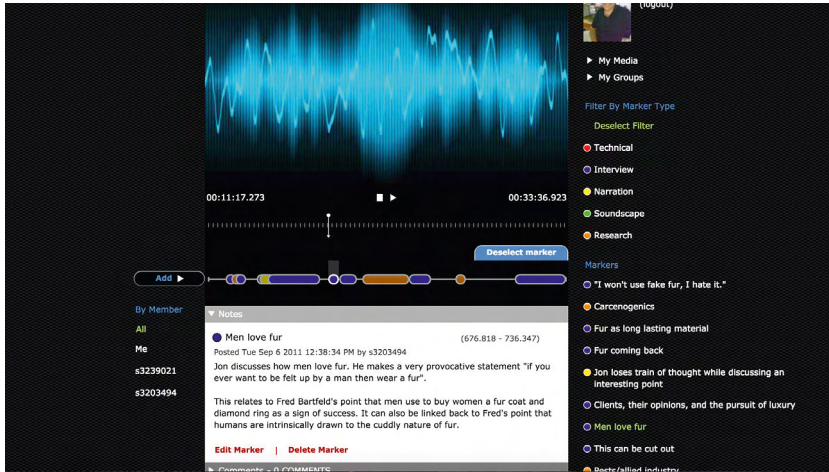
(logout)

▶ My Media

▶ My Groups

Filter By Marker Type

Deselect Filter

Technical

Interview

Narration

Soundscape

Research

00:11:17.273

00:33:36.923

Deselect marker

Add ▶

By Member

All

Me

s3239021

s3203494

▼ Notes

Men love fur

(676.818 - 736.347)

Posted Tue Sep 6 2011 12:38:34 PM by s3203494

Jon discusses how men love fur. He makes a very provocative statement "if you ever want to be felt up by a man then wear a fur".

This relates to Fred Bartfeld's point that men use to buy women a fur coat and diamond ring as a sign of success. It can also be linked back to Fred's point that humans are intrinsically drawn to the cuddly nature of fur.

Edit Marker | Delete Marker

▶ Comments - 0 COMMENTS

Markers

"I won't use fake fur, I hate it."

Carcenogenics

Fur as long lasting material

Fur coming back

Jon loses train of thought while discussing an interesting point

Clients, their opinions, and the pursuit of luxury

Men love fur

This can be cut out

Pests/allied industry